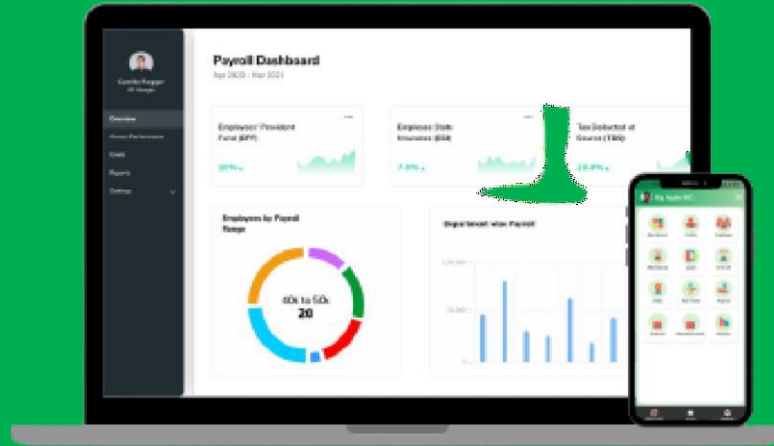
Payroll Dashboard
Apr 2020 - Mar 2021

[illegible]
HR Manager

Overview
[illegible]
Goals
Reports
Settings

Employees' Provident Fund (EPF)
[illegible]

Employee State Insurance (ESI)
7.8%

Tax Deducted at Source (TDS)
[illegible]

Employees by Payroll Range

40k to 50k
20

Department wise Payroll

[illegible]
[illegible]